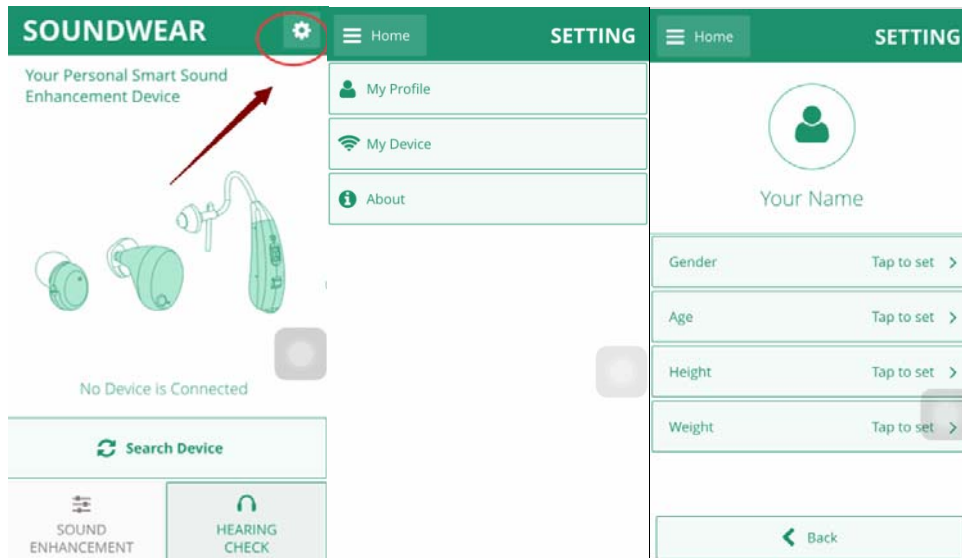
SOUNDWEAR

Your Personal Smart Sound Enhancement Device

No Device is Connected

Search Device

SOUND ENHANCEMENT

HEARING CHECK

Home

SETTING

My Profile

My Device

About

Home

SETTING

Your Name

| | |
|---|---|
| Gender | Tap to set > |
| Age | Tap to set > |
| Height | Tap to set > |
| Weight | Tap to set > |

Back